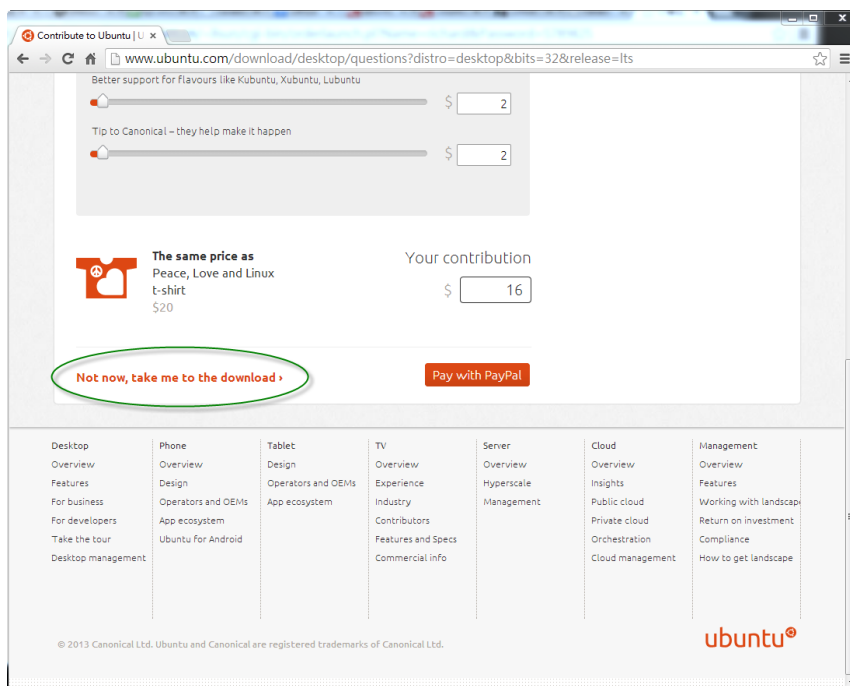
Contribute to Ubuntu | U ×

www.ubuntu.com/download/desktop/questions?distro=desktop&bits=32&release=lts

Better support for flavours like Kubuntu, Xubuntu, Lubuntu

$ 2

Tip to Canonical – they help make it happen

$ 2

The same price as
Peace, Love and Linux
t-shirt
$20

Your contribution
$ 16

Not now, take me to the download ›

Pay with PayPal

Desktop
Overview
Features
For business
For developers
Take the tour
Desktop management

Phone
Overview
Design
Operators and OEMs
App ecosystem
Ubuntu for Android

Tablet
Design
Operators and OEMs
App ecosystem

TV
Overview
Experience
Industry
Contributors
Features and Specs
Commercial info

Server
Overview
Hyperscale
Management

Cloud
Overview
Insights
Public cloud
Private cloud
Orchestration
Cloud management

Management
Overview
Features
Working with landscape
Return on investment
Compliance
How to get landscape

© 2013 Canonical Ltd. Ubuntu and Canonical are registered trademarks of Canonical Ltd.

ubuntu